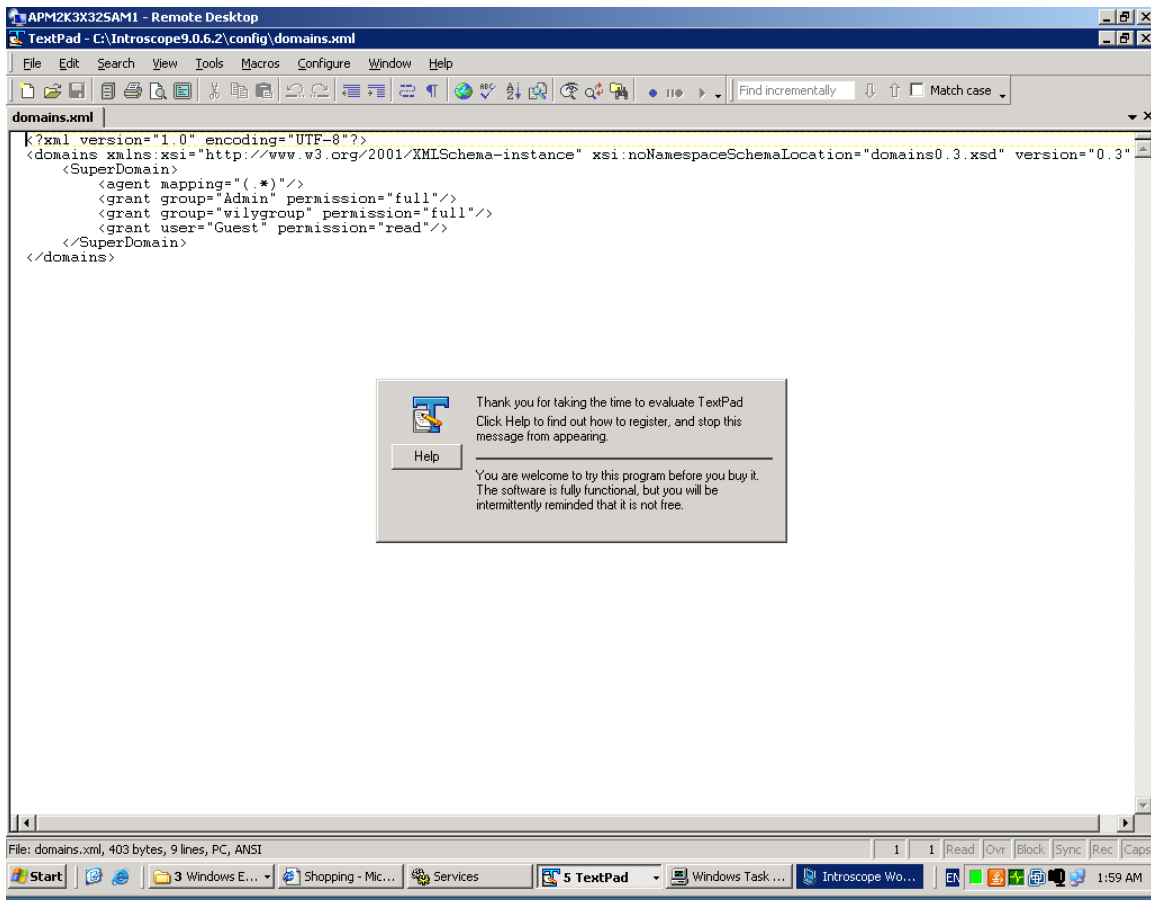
APM2K3X32SAM1 - Remote Desktop

TextPad - C:\Introscope9.0.6.2\config\domains.xml

File Edit Search View Tools Macros Configure Window Help

Find incrementally

Match case

domains.xml

<?xml version="1.0" encoding="UTF-8"?>
<domains xmlns:xsi="http://www.w3.org/2001/XMLSchema-instance" xsi:noNamespaceSchemaLocation="domains0.3.xsd" version="0.3"
    <SuperDomain>
        <agent mapping="(.*)"/>
        <grant group="Admin" permission="full"/>
        <grant group="wilygroup" permission="full"/>
        <grant user="Guest" permission="read"/>
    </SuperDomain>
</domains>

Thank you for taking the time to evaluate TextPad
Click Help to find out how to register, and stop this message from appearing.

Help

You are welcome to try this program before you buy it. The software is fully functional, but you will be intermittently reminded that it is not free.

File: domains.xml, 403 bytes, 9 lines, PC, ANSI | 1 | 1 | Read | Ovr | Block | Sync | Rec | Caps

Start | 3 Windows E... | Shopping - Mic... | Services | 5 TextPad | Windows Task ... | Introscope Wo... | EN | 1:59 AM